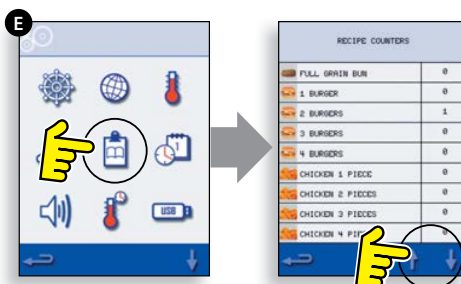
E

RECIPE COUNTERS

| | |
|---|---|
| FULL GRAIN BUN | 0 |
| 1 BURGER | 0 |
| 2 BURGERS | 1 |
| 3 BURGERS | 0 |
| 4 BURGERS | 0 |
| CHICKEN 1 PIECE | 0 |
| CHICKEN 2 PIECES | 0 |
| CHICKEN 3 PIECES | 0 |
| CHICKEN 4 PI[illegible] | 0 |

USB